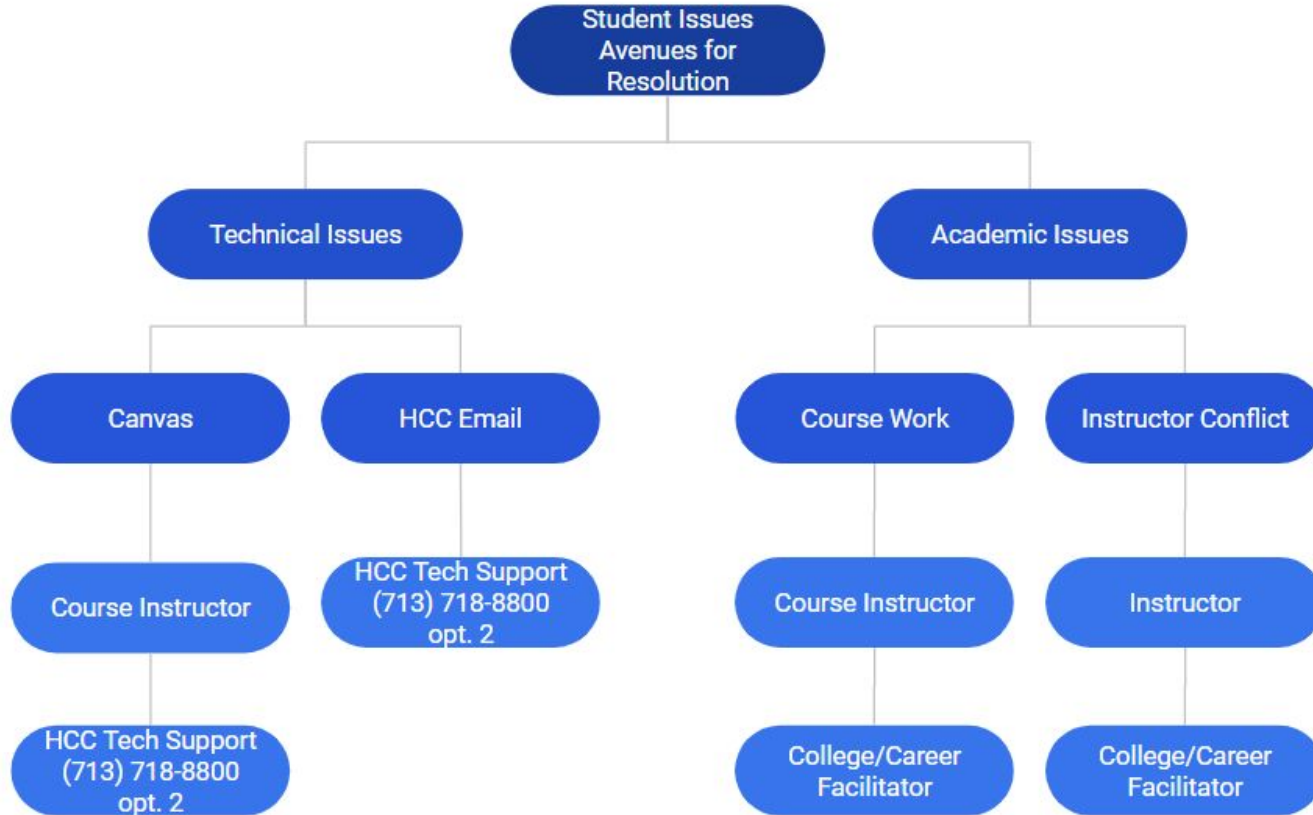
Student Issues Avenues for Resolution

Technical Issues

Canvas

Course Instructor

HCC Tech Support (713) 718-8800 opt. 2

HCC Email

HCC Tech Support (713) 718-8800 opt. 2

Academic Issues

Course Work

Course Instructor

College/Career Facilitator

Instructor Conflict

Instructor

College/Career Facilitator